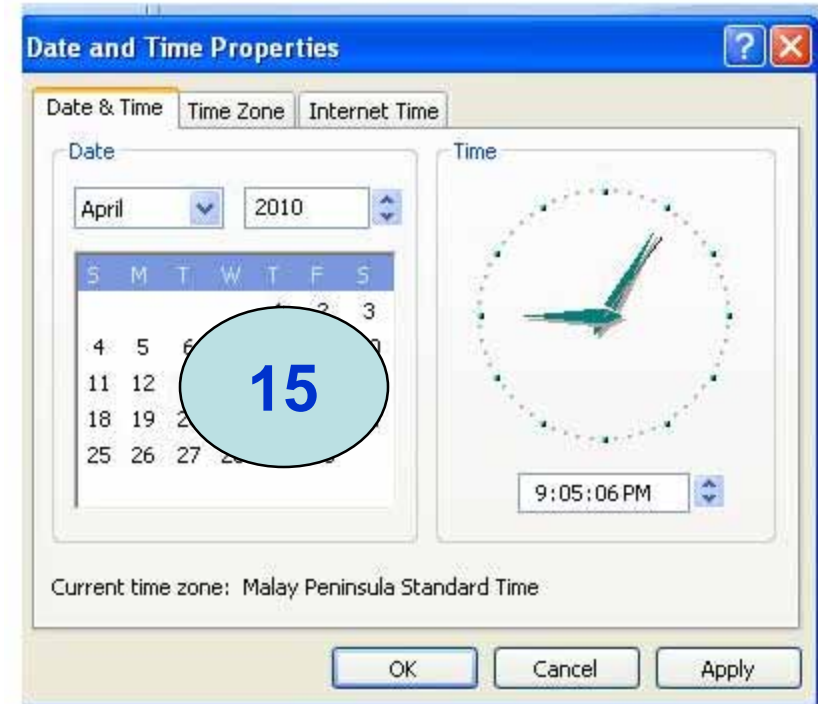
Date and Time Properties

Date & Time | Time Zone | Internet Time

Date

April | 2010

| S | M | T | W | T | F | S |
|---|---|---|---|---|---|---|
| | | | | 1 | 2 | 3 |
| 4 | 5 | 6 | | | | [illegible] |
| 11 | 12 | | | | | |
| 18 | 19 | 2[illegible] | | | | |
| 25 | 26 | 27 | 2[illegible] | | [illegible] | |

15

Time

9:05:06 PM

Current time zone: Malay Peninsula Standard Time

OK | Cancel | Apply